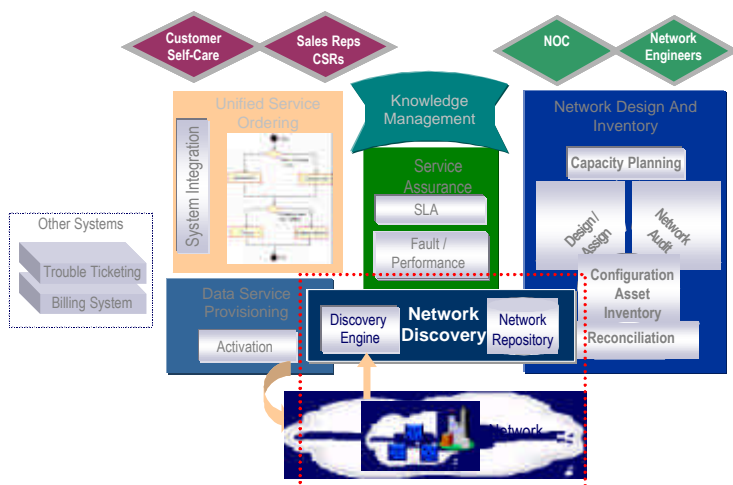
Customer Self-Care

Sales Reps CSRs

NOC

Network Engineers

Unified Service Ordering

System Integration

Knowledge Management

Service Assurance

SLA

Fault / Performance

Network Design And Inventory

Capacity Planning

Design / Assign

Network Audit

Configuration Asset Inventory

Reconciliation

Other Systems

Trouble Ticketing

Billing System

Data Service Provisioning

Activation

Discovery Engine

Network Discovery

Network Repository

Network